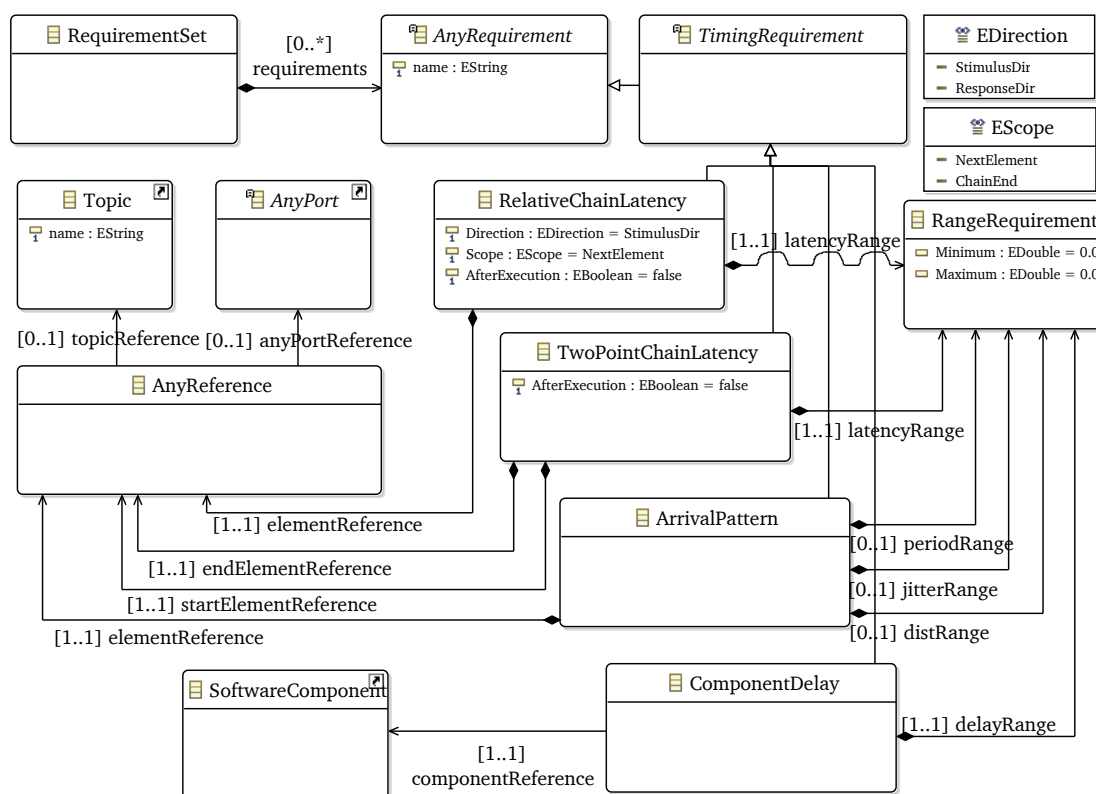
RequirementSet

[0..*]
requirements

AnyRequirement
name : EString

TimingRequirement

EDirection
StimulusDir
ResponseDir

EScope
NextElement
ChainEnd

Topic
name : EString

AnyPort

RelativeChainLatency
Direction : EDirection = StimulusDir
Scope : EScope = NextElement
AfterExecution : EBoolean = false

[1..1] latencyRange

RangeRequirement
Minimum : EDouble = 0.0
Maximum : EDouble = 0.0

[0..1] topicReference [0..1] anyPortReference

AnyReference

TwoPointChainLatency
AfterExecution : EBoolean = false

[1..1] latencyRange

[1..1] elementReference

ArrivalPattern

[0..1] periodRange

[1..1] endElementReference

[0..1] jitterRange

[1..1] startElementReference

[1..1] elementReference

[0..1] distRange

SoftwareComponent

ComponentDelay

[1..1] delayRange

[1..1]
componentReference